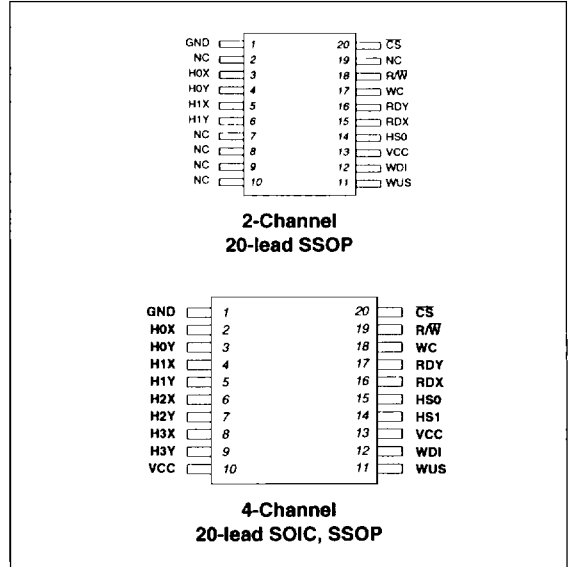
GND 1
NC 2
H0X 3
H0Y 4
H1X 5
H1Y 6
NC 7
NC 8
NC 9
NC 10

20 $\overline{CS}$
19 NC
18 R/$\overline{W}$
17 WC
16 RDY
15 RDX
14 HS0
13 VCC
12 WDI
11 WUS

2-Channel
20-lead SSOP

GND 1
H0X 2
H0Y 3
H1X 4
H1Y 5
H2X 6
H2Y 7
H3X 8
H3Y 9
VCC 10

20 $\overline{CS}$
19 R/$\overline{W}$
18 WC
17 RDY
16 RDX
15 HS0
14 HS1
13 VCC
12 WDI
11 WUS

4-Channel
20-lead SOIC, SSOP